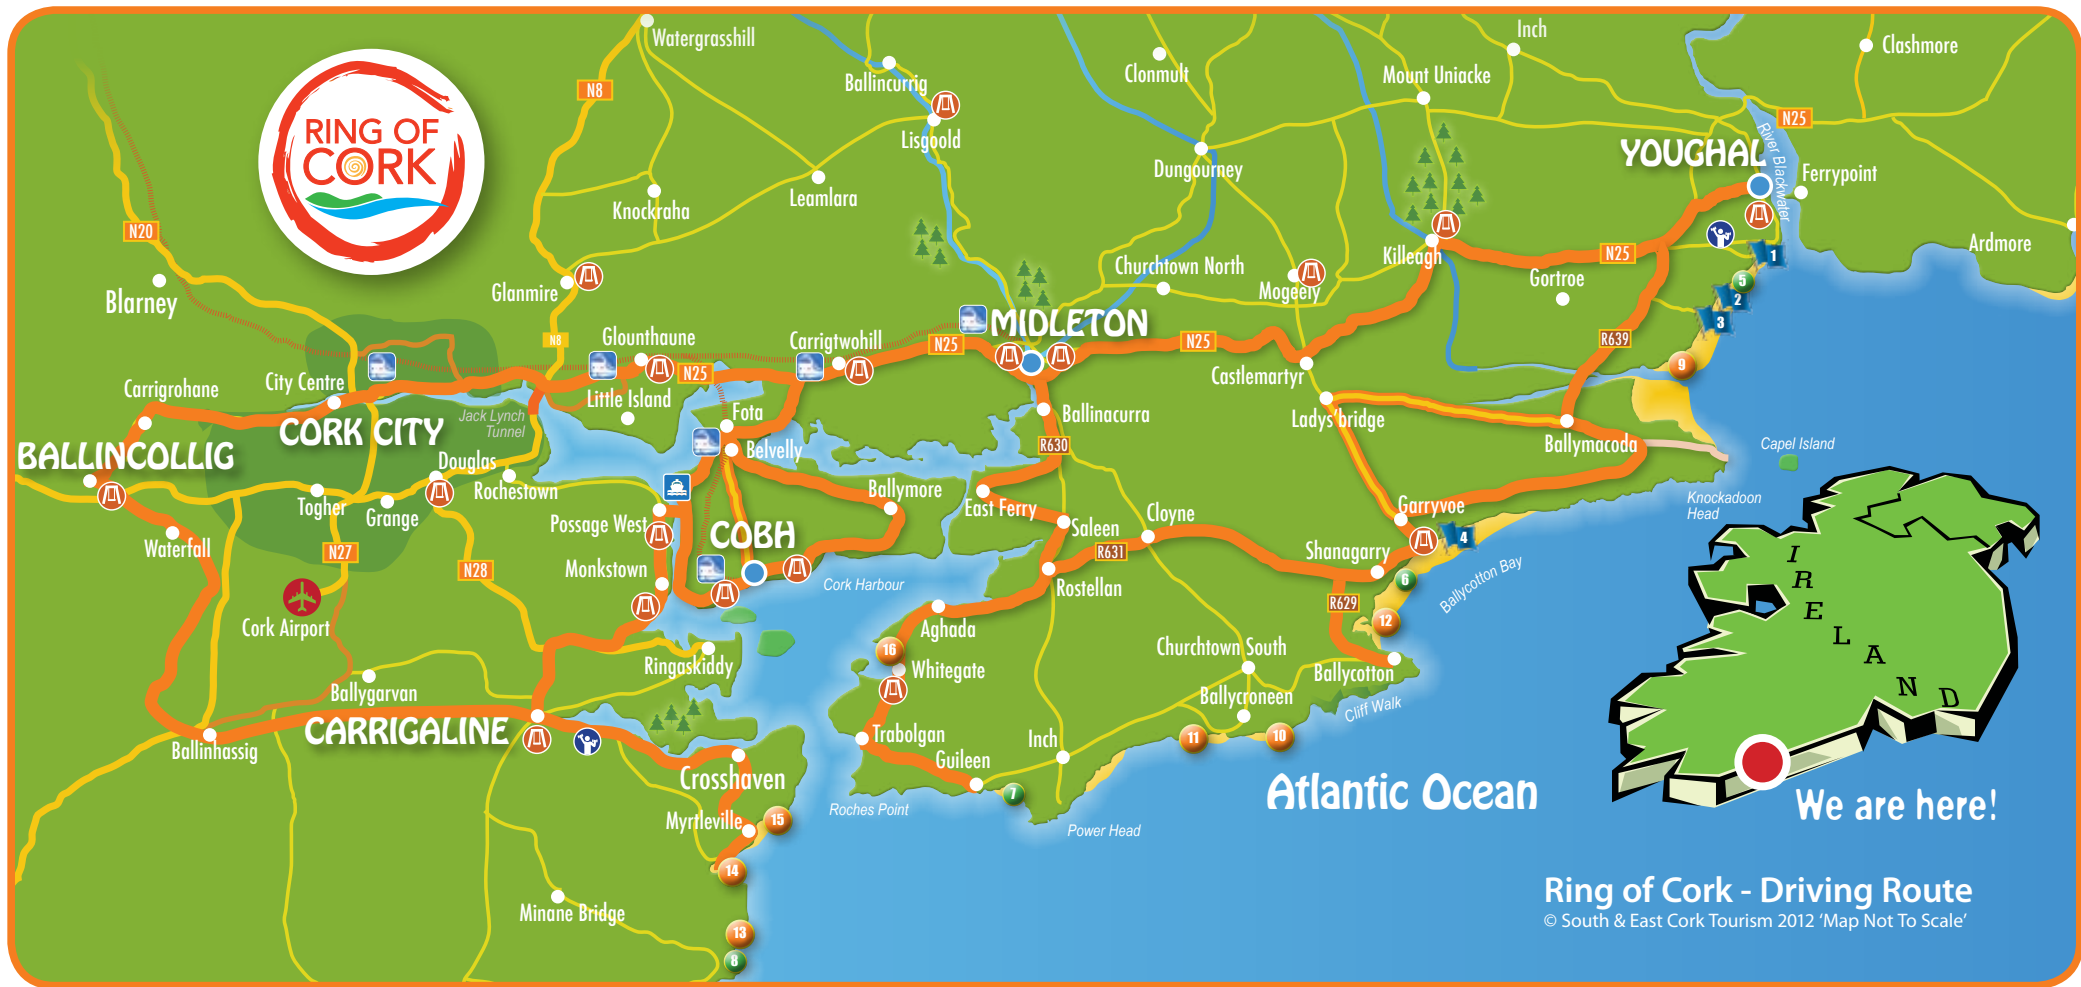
RING OF CORK

Watergrasshill
N8
Ballincurrig
Lisgoold
Clonmult
Inch
Mount Uniacke
Clashmore
N25
YOUGHAL
River Blackwater
Ferrypoint
Ardmore
Dungourney
Knockraha
Leamlara
N20
Blarney
Glanmire
Churchtown North
Mogeely
Killeagh
Gortroe
N25
1
5
2
3
R639
9
N8
Glounthaune
Carrigtwohill
MIDLETON
N25
N25
Castlemartyr
Carrigrohane
City Centre
N25
Little Island
Fota
Belvelly
Ballinacurra
Ladys'bridge
Ballymacoda
Capel Island
CORK CITY
Jack Lynch Tunnel
BALLINCOLLIG
Douglas
Rochestown
R630
Togher
Grange
Passage West
Ballymore
East Ferry
Saleen
Cloyne
Garryvoe
4
Knockadoon Head
COBH
Waterfall
N27
N28
Monkstown
R631
Shanagarry
6
Ballycotton Bay
Cork Airport
Cork Harbour
Rostellan
R629
12
Aghada
16
Whitegate
Ringaskiddy
Churchtown South
Ballycotton
Ballygarvan
Ballycroneen
Cliff Walk
CARRIGALINE
Trabolgan
11
10
Ballinhassig
Inch
Guileen
Crosshaven
7
Atlantic Ocean
Roches Point
Power Head
Myrtleville
15
14
I R E L A N D
We are here!
Minane Bridge
13
8
Ring of Cork - Driving Route
© South & East Cork Tourism 2012 'Map Not To Scale'